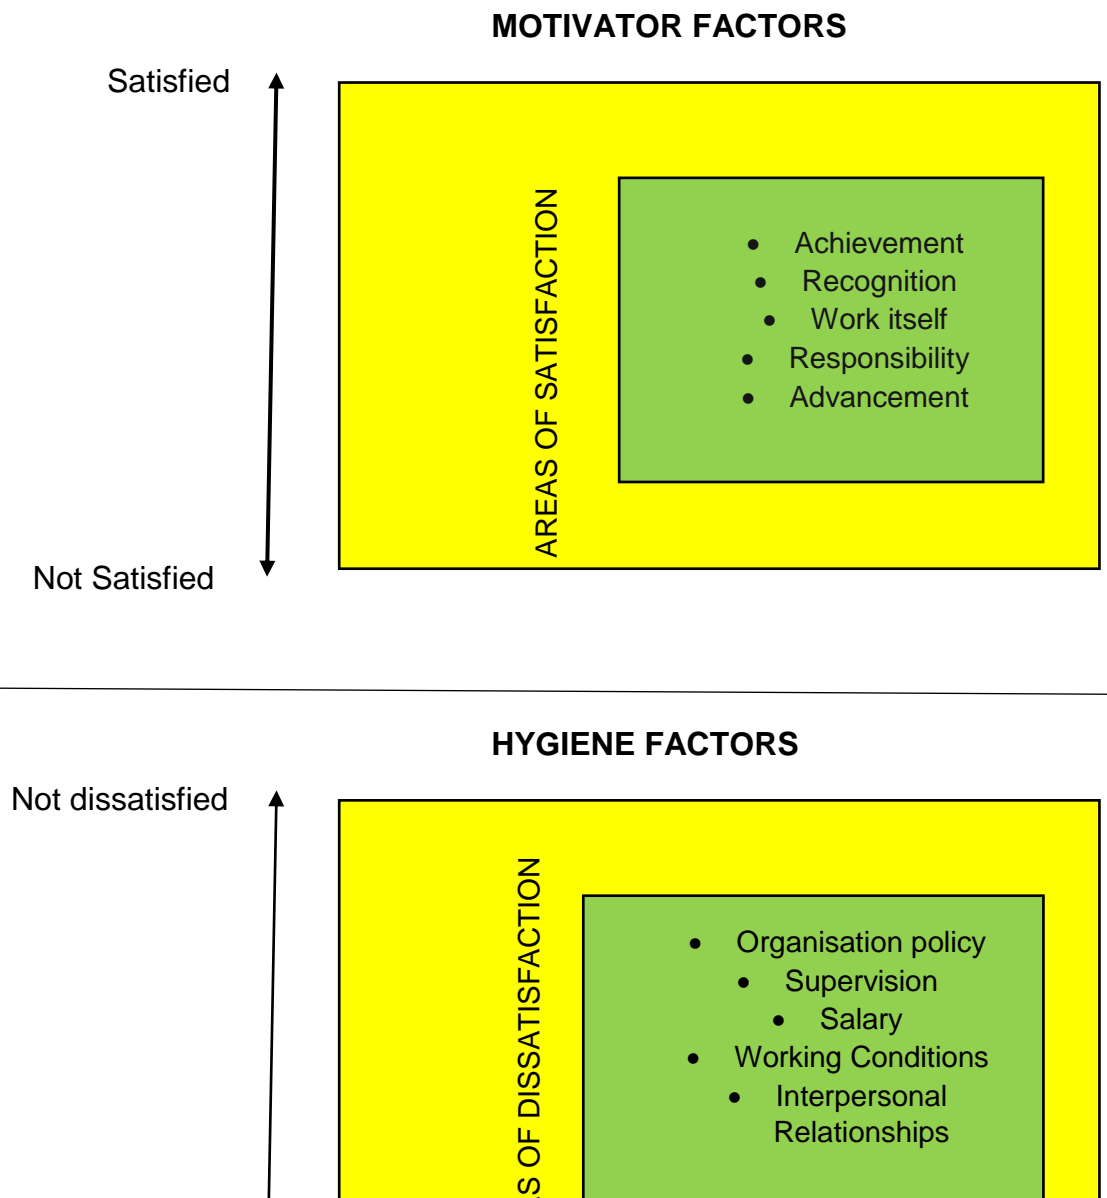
MOTIVATOR FACTORS

Satisfied

Not Satisfied

AREAS OF SATISFACTION

- Achievement
- Recognition
- Work itself
- Responsibility
- Advancement

HYGIENE FACTORS

Not dissatisfied

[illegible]S OF DISSATISFACTION

- Organisation policy
- Supervision
- Salary
- Working Conditions
- Interpersonal Relationships